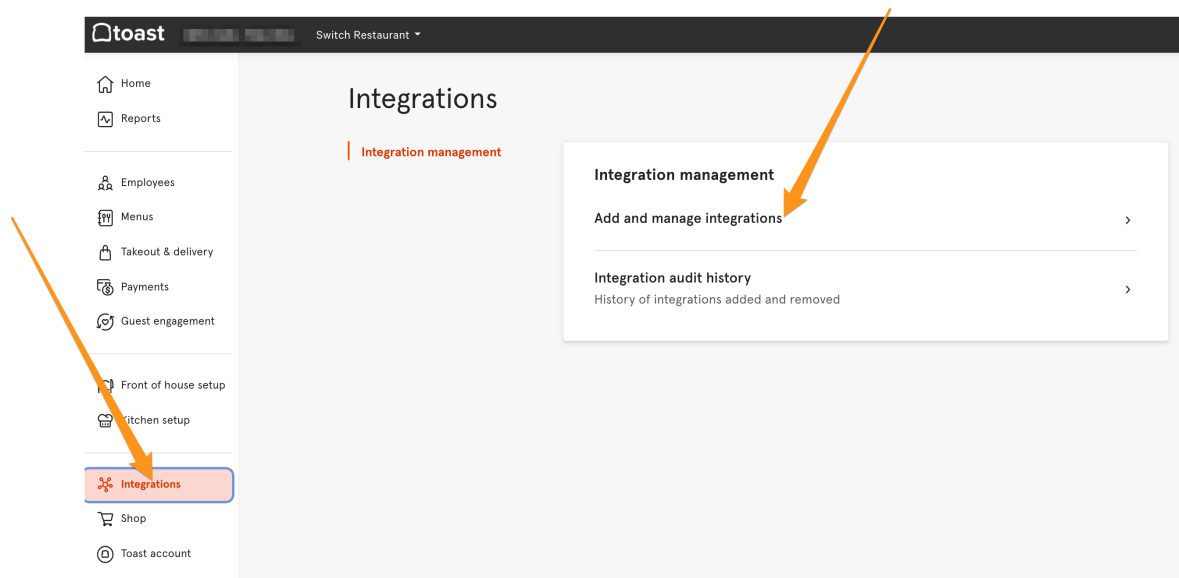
toast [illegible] Switch Restaurant

Home
Reports

Employees
Menus
Takeout & delivery
Payments
Guest engagement

Front of house setup
Kitchen setup

Integrations
Shop
Toast account

Integrations

Integration management

Integration management

Add and manage integrations >

Integration audit history
History of integrations added and removed >